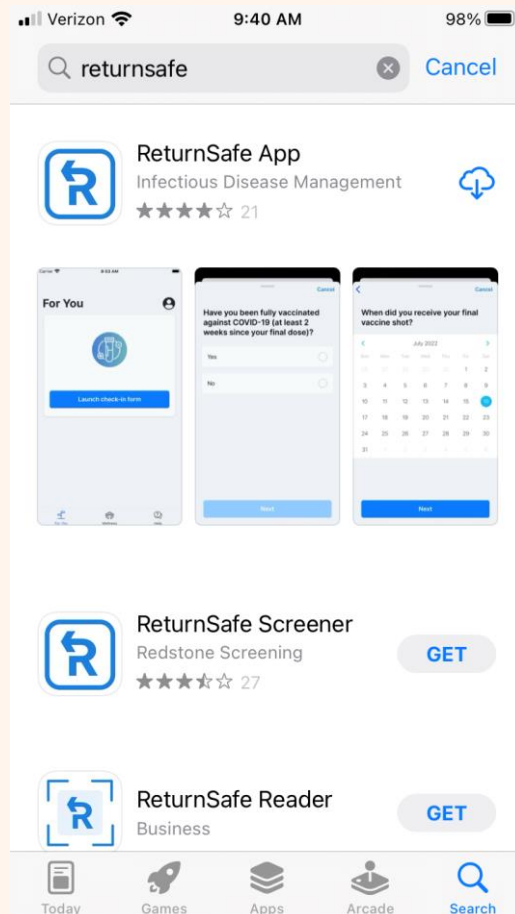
Verizon 9:40 AM 98%

returnsafe

Cancel

ReturnSafe App
Infectious Disease Management
★★★★☆ 21

For You

Launch check-in form

Cancel

Have you been fully vaccinated against COVID-19 (at least 2 weeks since your final dose)?

Yes

No

Next

Cancel

When did you receive your final vaccine shot?

July 2022

| | | | | | | |
|---|---|---|---|---|---|---|
| | | | | | 1 | 2 |
| 3 | 4 | 5 | 6 | 7 | 8 | 9 |
| 10 | 11 | 12 | 13 | 14 | 15 | 16 |
| 17 | 18 | 19 | 20 | 21 | 22 | 23 |
| 24 | 25 | 26 | 27 | 28 | 29 | 30 |
| 31 | | | | | | |

Next

ReturnSafe Screener
Redstone Screening
★★★½☆ 27

GET

ReturnSafe Reader
Business

GET

Today Games Apps Arcade Search